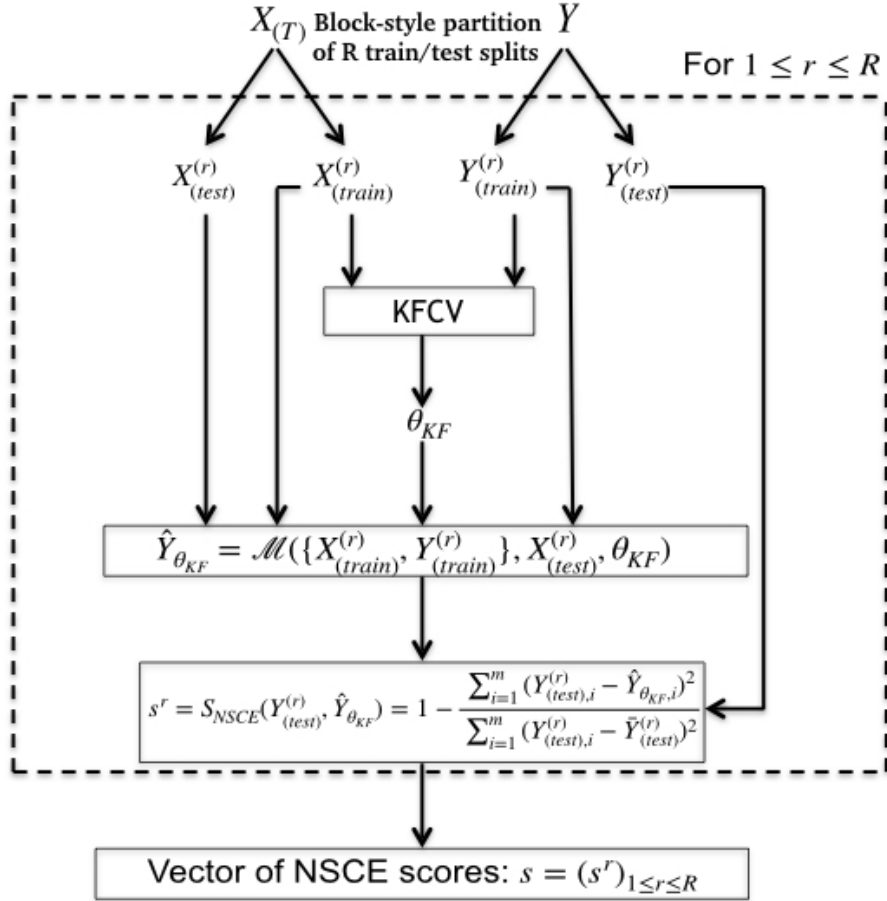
$X_{(T)}$ Block-style partition of R train/test splits $Y$

For $1 \leq r \leq R$

$X^{(r)}_{(test)}$ $X^{(r)}_{(train)}$ $Y^{(r)}_{(train)}$ $Y^{(r)}_{(test)}$

KFCV

$\theta_{KF}$

$\hat{Y}_{\theta_{KF}} = \mathscr{M}(\{X^{(r)}_{(train)}, Y^{(r)}_{(train)}\}, X^{(r)}_{(test)}, \theta_{KF})$

$s^r = S_{NSCE}(Y^{(r)}_{(test)}, \hat{Y}_{\theta_{KF}}) = 1 - \frac{\sum_{i=1}^{m} (Y^{(r)}_{(test),i} - \hat{Y}_{\theta_{KF},i})^2}{\sum_{i=1}^{m} (Y^{(r)}_{(test),i} - \bar{Y}^{(r)}_{(test)})^2}$

Vector of NSCE scores: $s = (s^r)_{1 \leq r \leq R}$